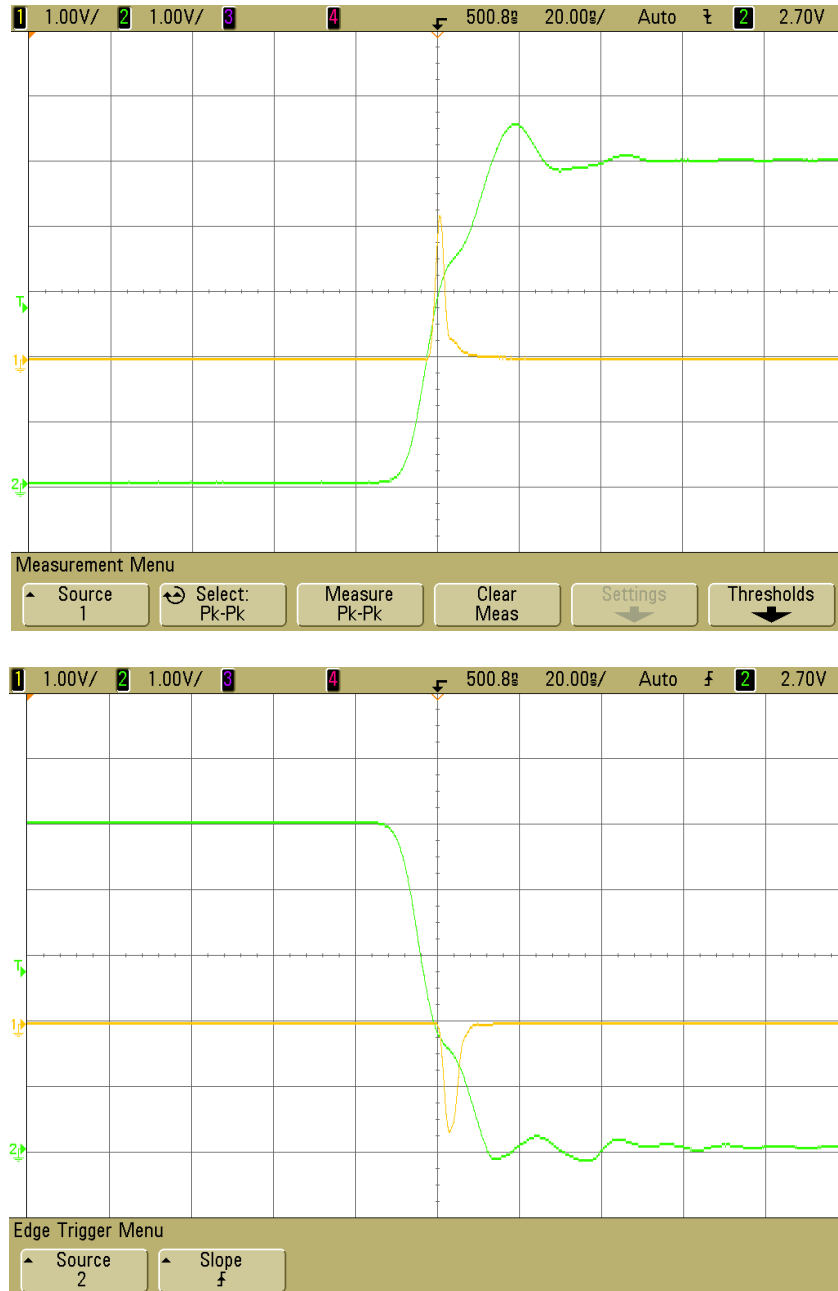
1 1.00V/ 2 1.00V/ 3 4 500.8ns 20.00ns/ Auto 2 2.70V

T

1

2

Measurement Menu

Source 1

Select: Pk-Pk

Measure Pk-Pk

Clear Meas

Settings

Thresholds

1 1.00V/ 2 1.00V/ 3 4 500.8ns 20.00ns/ Auto 2 2.70V

T

1

2

Edge Trigger Menu

Source 2

Slope